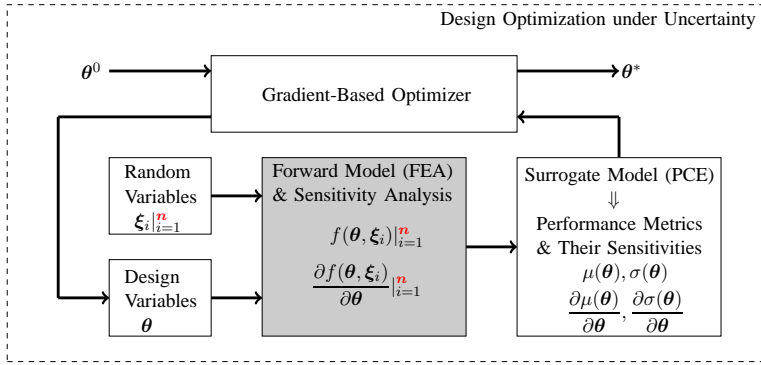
Design Optimization under Uncertainty

$\boldsymbol{\theta}^0$

Gradient-Based Optimizer

$\boldsymbol{\theta}^*$

Random Variables $\boldsymbol{\xi}_i|_{i=1}^{\boldsymbol{n}}$

Design Variables $\boldsymbol{\theta}$

Forward Model (FEA) & Sensitivity Analysis

$f(\boldsymbol{\theta}, \boldsymbol{\xi}_i)|_{i=1}^{\boldsymbol{n}}$

$\frac{\partial f(\boldsymbol{\theta}, \boldsymbol{\xi}_i)}{\partial \boldsymbol{\theta}}|_{i=1}^{\boldsymbol{n}}$

Surrogate Model (PCE)

$\Downarrow$

Performance Metrics & Their Sensitivities

$\mu(\boldsymbol{\theta}), \sigma(\boldsymbol{\theta})$

$\frac{\partial \mu(\boldsymbol{\theta})}{\partial \boldsymbol{\theta}}, \frac{\partial \sigma(\boldsymbol{\theta})}{\partial \boldsymbol{\theta}}$